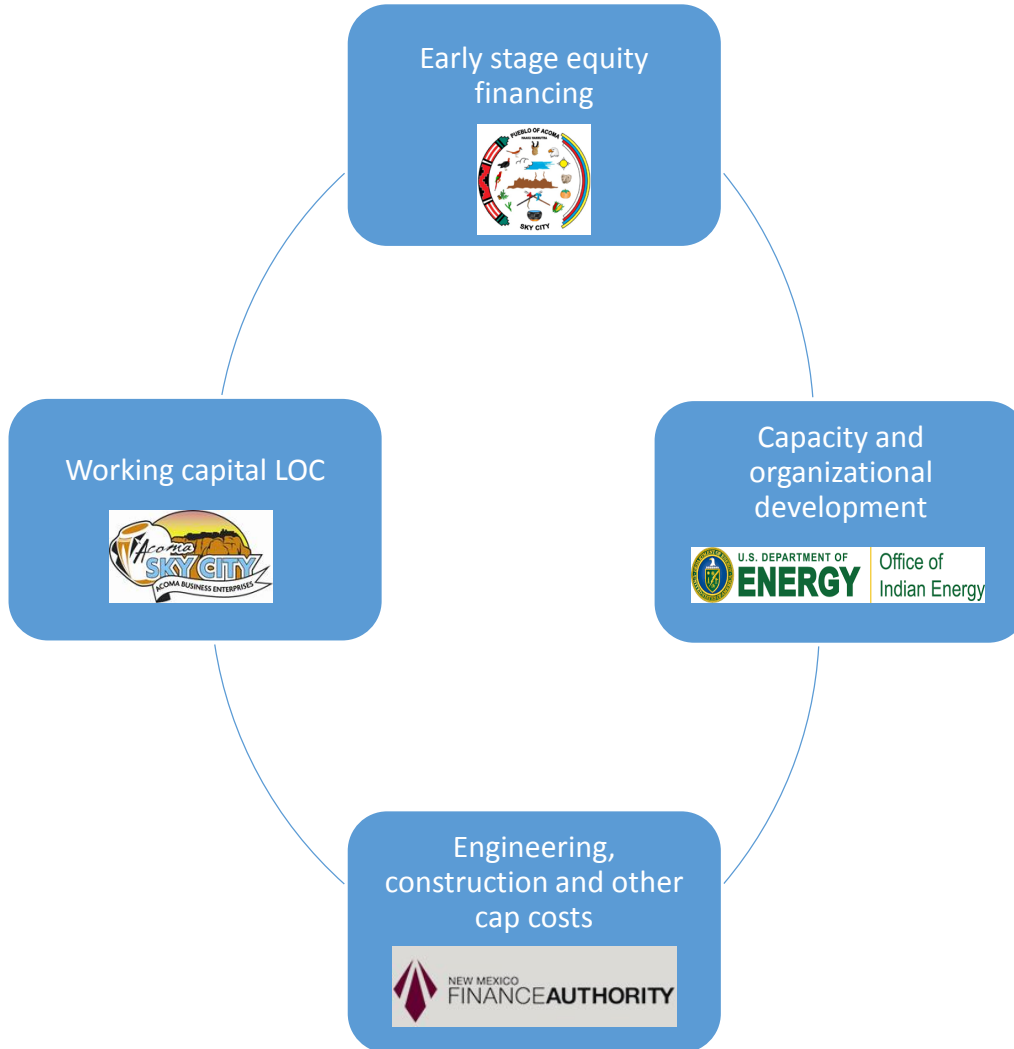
Early stage equity financing

PUEBLO OF ACOMA

SKY CITY

Capacity and organizational development

U.S. DEPARTMENT OF ENERGY

Office of Indian Energy

Engineering, construction and other cap costs

NEW MEXICO FINANCEAUTHORITY

Working capital LOC

Acoma SKY CITY

ACOMA BUSINESS ENTERPRISES